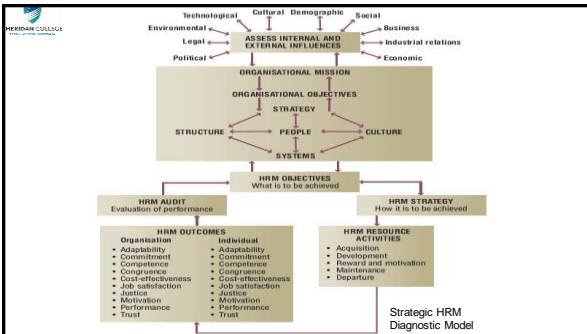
MERIDIAN COLLEGE

Technological Cultural Demographic Social

Environmental Business

Legal Industrial relations

Political Economic

ASSESS INTERNAL AND EXTERNAL INFLUENCES

ORGANISATIONAL MISSION

ORGANISATIONAL OBJECTIVES

STRATEGY

STRUCTURE PEOPLE CULTURE

SYSTEMS

HRM OBJECTIVES
What is to be achieved

HRM AUDIT
Evaluation of performance

HRM STRATEGY
How it is to be achieved

HRM OUTCOMES

| Organisation | Individual |
|---|---|
| • Adaptability | • Adaptability |
| • Commitment | • Commitment |
| • Competence | • Competence |
| • Congruence | • Congruence |
| • Cost-effectiveness | • Cost-effectiveness |
| • Job satisfaction | • Job satisfaction |
| • Justice | • Justice |
| • Motivation | • Motivation |
| • Performance | • Performance |
| • Trust | • Trust |

HRM RESOURCE ACTIVITIES
• Acquisition
• Development
• Reward and motivation
• Maintenance
• Departure

Strategic HRM
Diagnostic Model